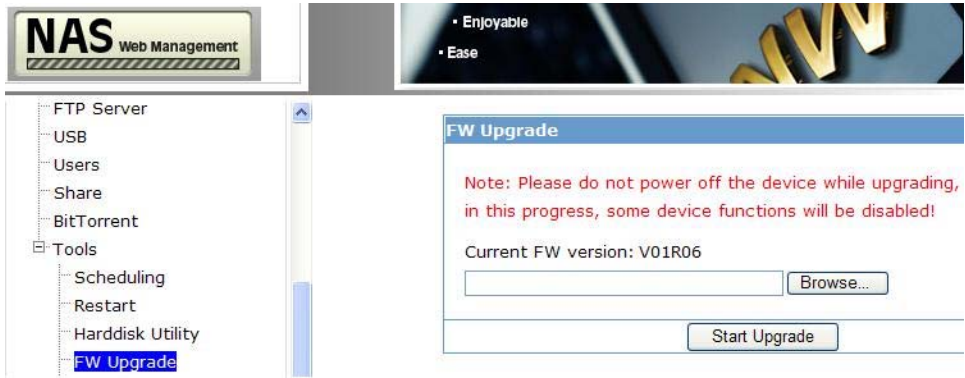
NAS Web Management

• Enjoyable
• Ease

FTP Server
USB
Users
Share
BitTorrent
Tools
Scheduling
Restart
Harddisk Utility
FW Upgrade

FW Upgrade

Note: Please do not power off the device while upgrading, in this progress, some device functions will be disabled!

Current FW version: V01R06

Browse...

Start Upgrade